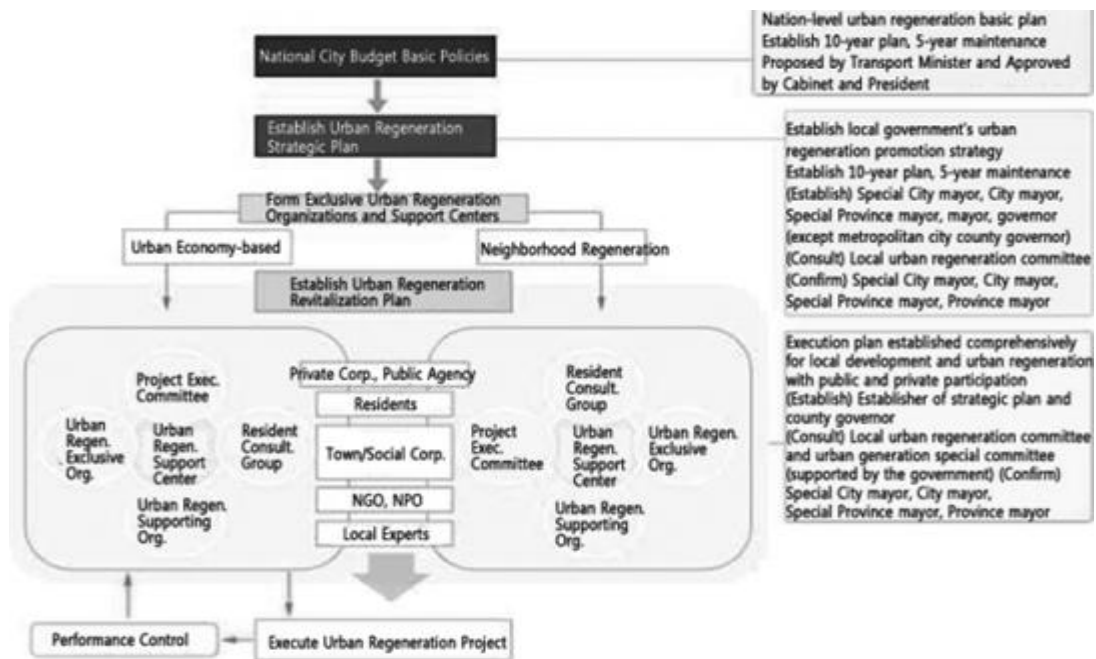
National City Budget Basic Policies

Nation-level urban regeneration basic plan
Establish 10-year plan, 5-year maintenance
Proposed by Transport Minister and Approved by Cabinet and President

Establish Urban Regeneration Strategic Plan

Establish local government's urban regeneration promotion strategy
Establish 10-year plan, 5-year maintenance
(Establish) Special City mayor, City mayor, Special Province mayor, mayor, governor (except metropolitan city county governor)
(Consult) Local urban regeneration committee
(Confirm) Special City mayor, City mayor, Special Province mayor, Province mayor

Form Exclusive Urban Regeneration Organizations and Support Centers

Urban Economy-based

Neighborhood Regeneration

Establish Urban Regeneration Revitalization Plan

Project Exec. Committee

Urban Regen. Exclusive Org.

Urban Regen. Support Center

Resident Consult. Group

Urban Regen. Supporting Org.

Private Corp., Public Agency

Residents

Town/Social Corp.

NGO, NPO

Local Experts

Resident Consult. Group

Project Exec. Committee

Urban Regen. Support Center

Urban Regen. Exclusive Org.

Urban Regen. Supporting Org.

Execution plan established comprehensively for local development and urban regeneration with public and private participation
(Establish) Establisher of strategic plan and county governor
(Consult) Local urban regeneration committee and urban generation special committee (supported by the government) (Confirm) Special City mayor, City mayor, Special Province mayor, Province mayor

Performance Control

Execute Urban Regeneration Project